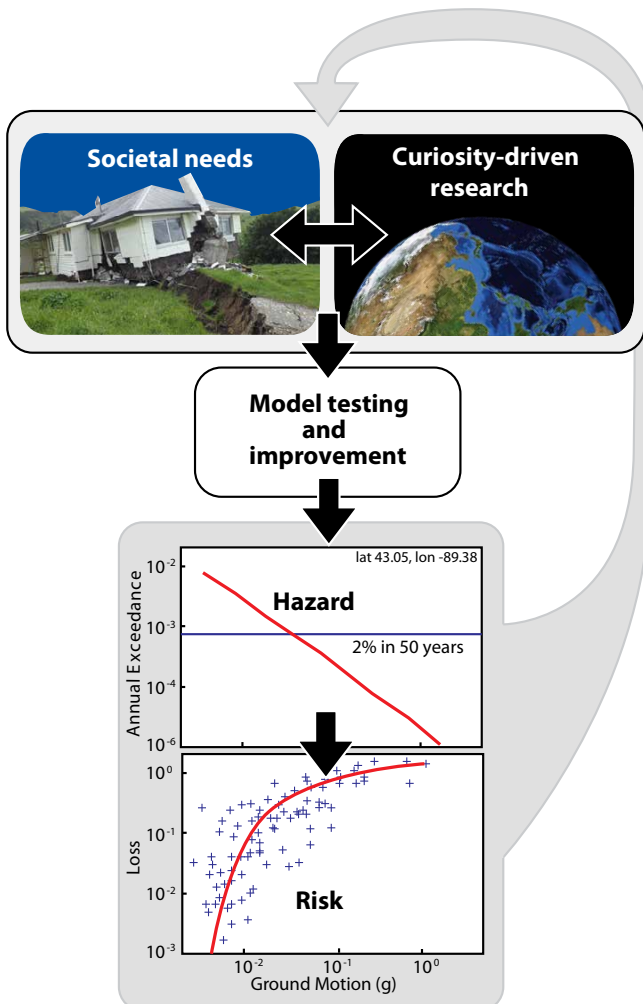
Societal needs

Curiosity-driven research

Model testing and improvement

lat 43.05, lon -89.38

$10^{-2}$

$10^{-3}$

$10^{-4}$

$10^{-6}$

Annual Exceedance

Hazard

2% in 50 years

$10^{0}$

$10^{-1}$

$10^{-2}$

$10^{-3}$

Loss

Risk

$10^{-2}$

$10^{-1}$

$10^{0}$

Ground Motion (g)